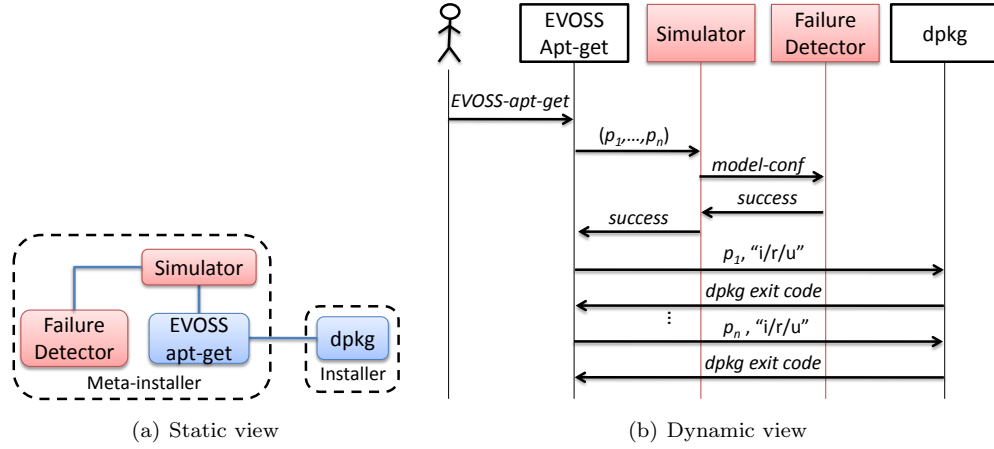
Simulator

Failure Detector

EVOSS apt-get

dpkg

Meta-installer

Installer

(a) Static view

EVOSS Apt-get

Simulator

Failure Detector

dpkg

*EVOSS-apt-get*

$(p_1,\ldots,p_n)$

*model-conf*

*success*

*success*

$p_1$, "i/r/u"

*dpkg exit code*

⋮

$p_n$ , "i/r/u"

*dpkg exit code*

(b) Dynamic view